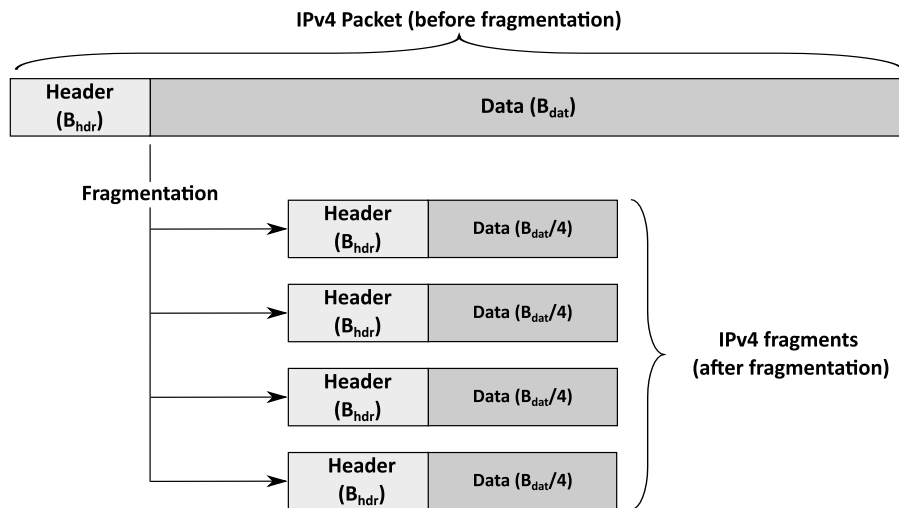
IPv4 Packet (before fragmentation)

Header ($B_{hdr}$)

Data ($B_{dat}$)

Fragmentation

Header ($B_{hdr}$)

Data ($B_{dat}/4$)

Header ($B_{hdr}$)

Data ($B_{dat}/4$)

Header ($B_{hdr}$)

Data ($B_{dat}/4$)

Header ($B_{hdr}$)

Data ($B_{dat}/4$)

IPv4 fragments (after fragmentation)